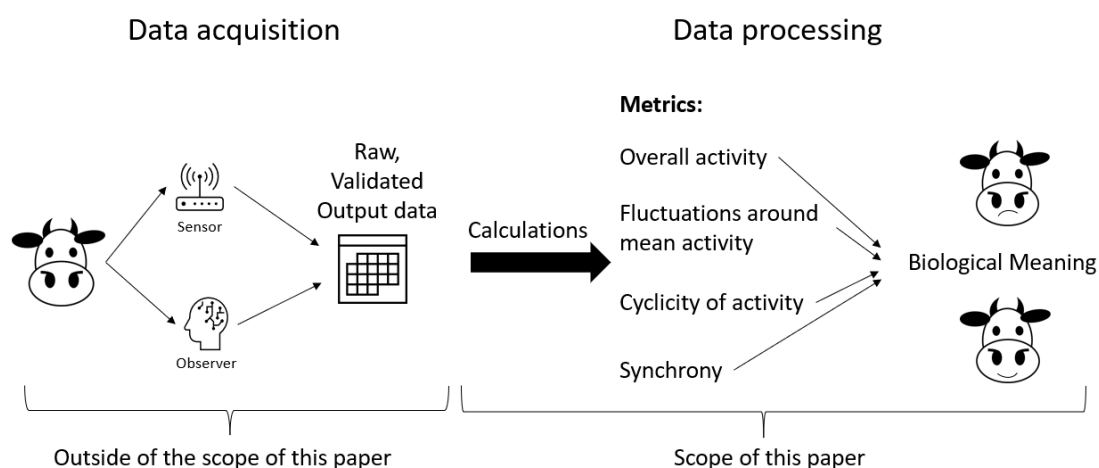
Data acquisition

Data processing

Sensor

Observer

Raw, Validated Output data

Calculations

Metrics:

Overall activity

Fluctuations around mean activity

Cyclicity of activity

Synchrony

Biological Meaning

Outside of the scope of this paper

Scope of this paper